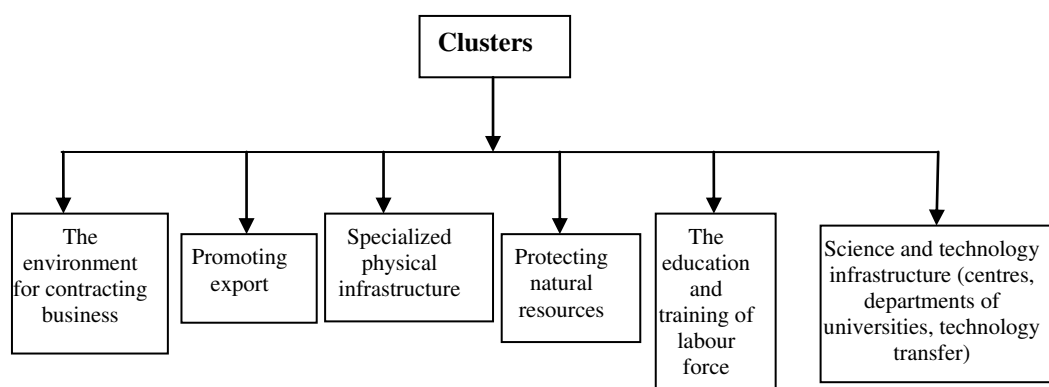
Clusters

The environment for contracting business

Promoting export

Specialized physical infrastructure

Protecting natural resources

The education and training of labour force

Science and technology infrastructure (centres, departments of universities, technology transfer)